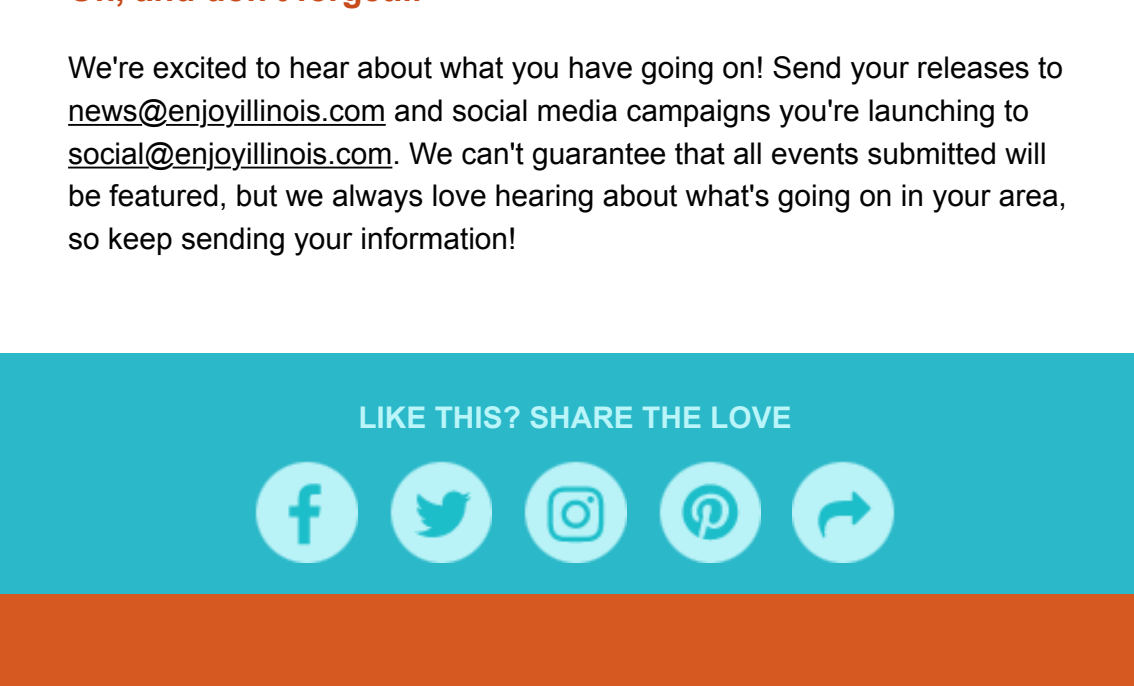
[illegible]

We're excited to hear about what you have going on! Send your releases to news@enjoyillinois.com and social media campaigns you're launching to social@enjoyillinois.com. We can't guarantee that all events submitted will be featured, but we always love hearing about what's going on in your area, so keep sending your information!

LIKE THIS? SHARE THE LOVE